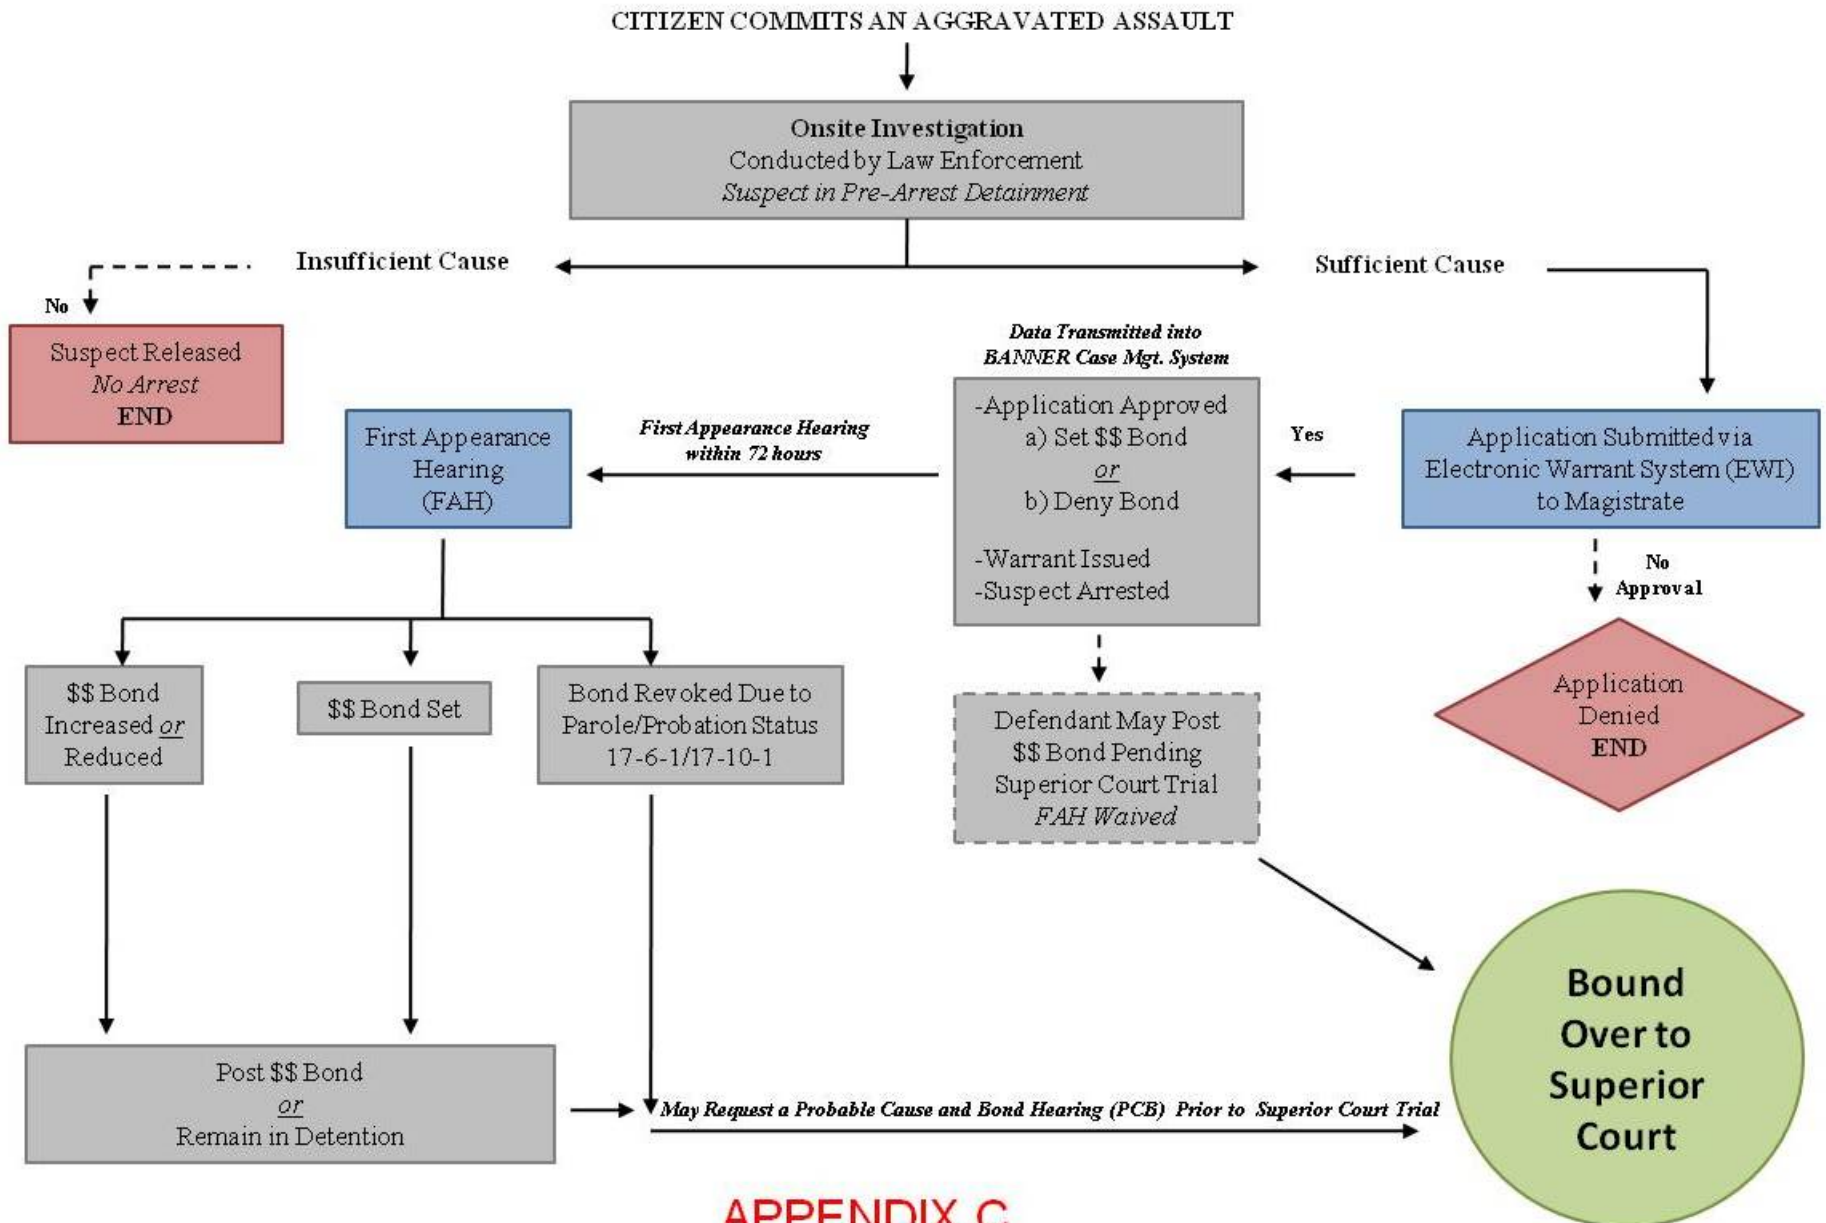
CITIZEN COMMITS AN AGGRAVATED ASSAULT

Onsite Investigation
Conducted by Law Enforcement
*Suspect in Pre-Arrest Detainment*

Insufficient Cause

Sufficient Cause

No

Suspect Released
*No Arrest*
END

Data Transmitted into BANNER Case Mgt. System

-Application Approved
a) Set $$ Bond
or
b) Deny Bond

-Warrant Issued
-Suspect Arrested

Yes

Application Submitted via Electronic Warrant System (EWI) to Magistrate

First Appearance Hearing (FAH)

First Appearance Hearing within 72 hours

No Approval

Application Denied
END

$$ Bond Increased or Reduced

$$ Bond Set

Bond Revoked Due to Parole/Probation Status 17-6-1/17-10-1

Defendant May Post $$ Bond Pending Superior Court Trial
*FAH Waived*

Bound Over to Superior Court

Post $$ Bond
or
Remain in Detention

May Request a Probable Cause and Bond Hearing (PCB) Prior to Superior Court Trial

APPENDIX C